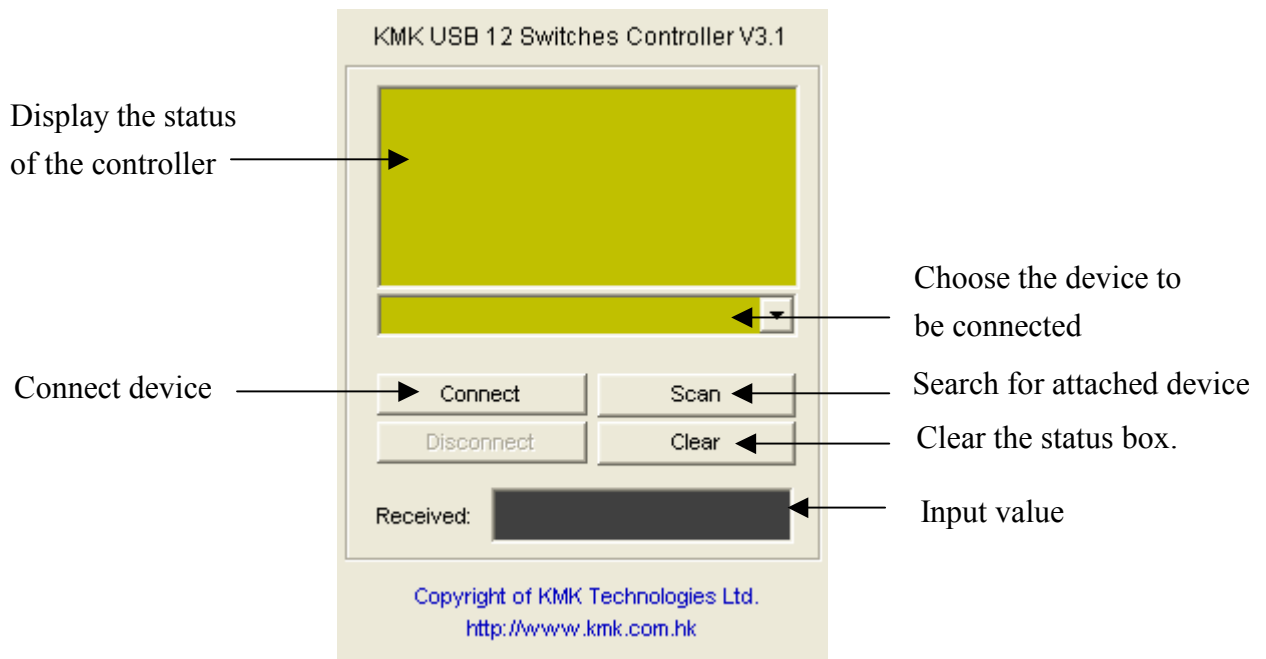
KMK USB 12 Switches Controller V3.1

Display the status of the controller

Choose the device to be connected

Connect device

Connect

Scan

Search for attached device

Disconnect

Clear

Clear the status box.

Received:

Input value

Copyright of KMK Technologies Ltd.
http://www.kmk.com.hk